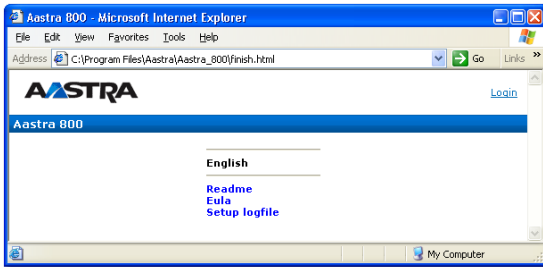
Aastra 800 - Microsoft Internet Explorer

File Edit View Favorites Tools Help

Address C:\Program Files\Aastra\Aastra_800\finish.html Go Links »

AASTRA

Login

Aastra 800

English

Readme
Eula
Setup logfile

My Computer